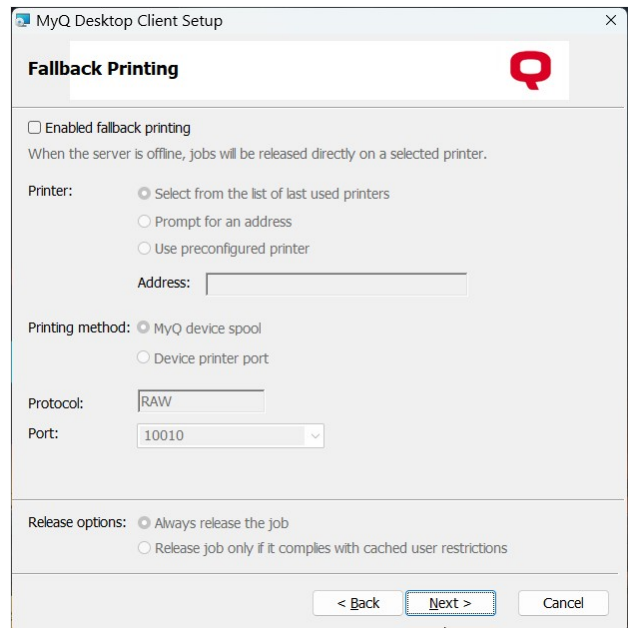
MyQ Desktop Client Setup

×

Fallback Printing

Enabled fallback printing

When the server is offline, jobs will be released directly on a selected printer.

Printer: Select from the list of last used printers

Prompt for an address

Use preconfigured printer

Address:

Printing method: MyQ device spool

Device printer port

Protocol: RAW

Port: 10010

Release options: Always release the job

Release job only if it complies with cached user restrictions

< Back

Next >

Cancel